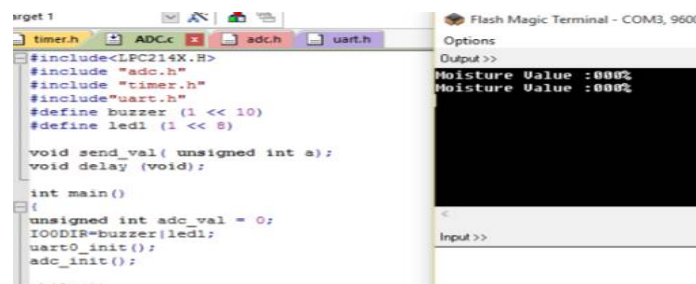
arget 1

timer.h ADC.c adc.h uart.h

#include<LPC214X.H>
#include "adc.h"
#include "timer.h"
#include"uart.h"
#define buzzer (1 << 10)
#define led1 (1 << 8)

void send_val( unsigned int a);
void delay (void);

int main()
{
unsigned int adc_val = 0;
IO0DIR=buzzer|led1;
uart0_init();
adc_init();

Flash Magic Terminal - COM3, 9600

Options

Output >>

Moisture Value :000%
Moisture Value :000%

<

Input >>